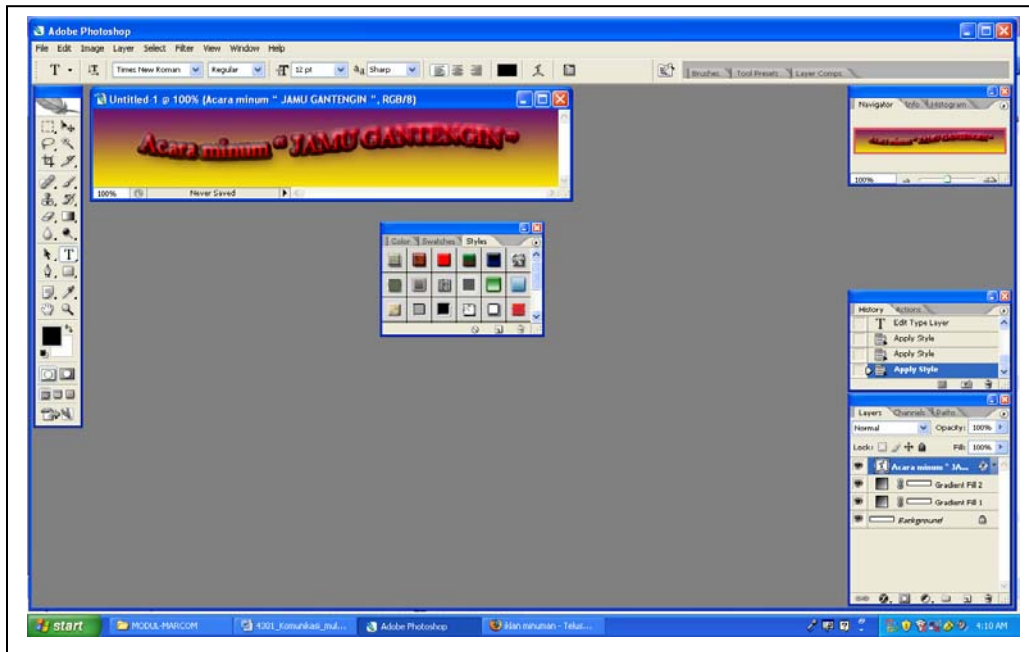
Adobe Photoshop

File Edit Image Layer Select Filter View Window Help

Times New Roman Regular 12 pt Sharp

Brushes Tool Presets Layer Comps

Untitled-1 @ 100% (Acara minum " JAMU GANTENGIN ", RGB/8)

Acara minum " JAMU GANTENGIN "

100% Never Saved

Navigator Info Histogram

100%

Color Swatches Styles

History Actions

Edit Type Layer

Apply Style

Apply Style

Apply Style

Layers Channels Paths

Normal Opacity: 100%

Lock: Fill: 100%

Acara minum " JA...

Gradient Fill 2

Gradient Fill 1

Background

start MODUL-MARCOM 4301_Komunikasi_mul... Adobe Photoshop iklan minuman - Telus... 4:10 AM